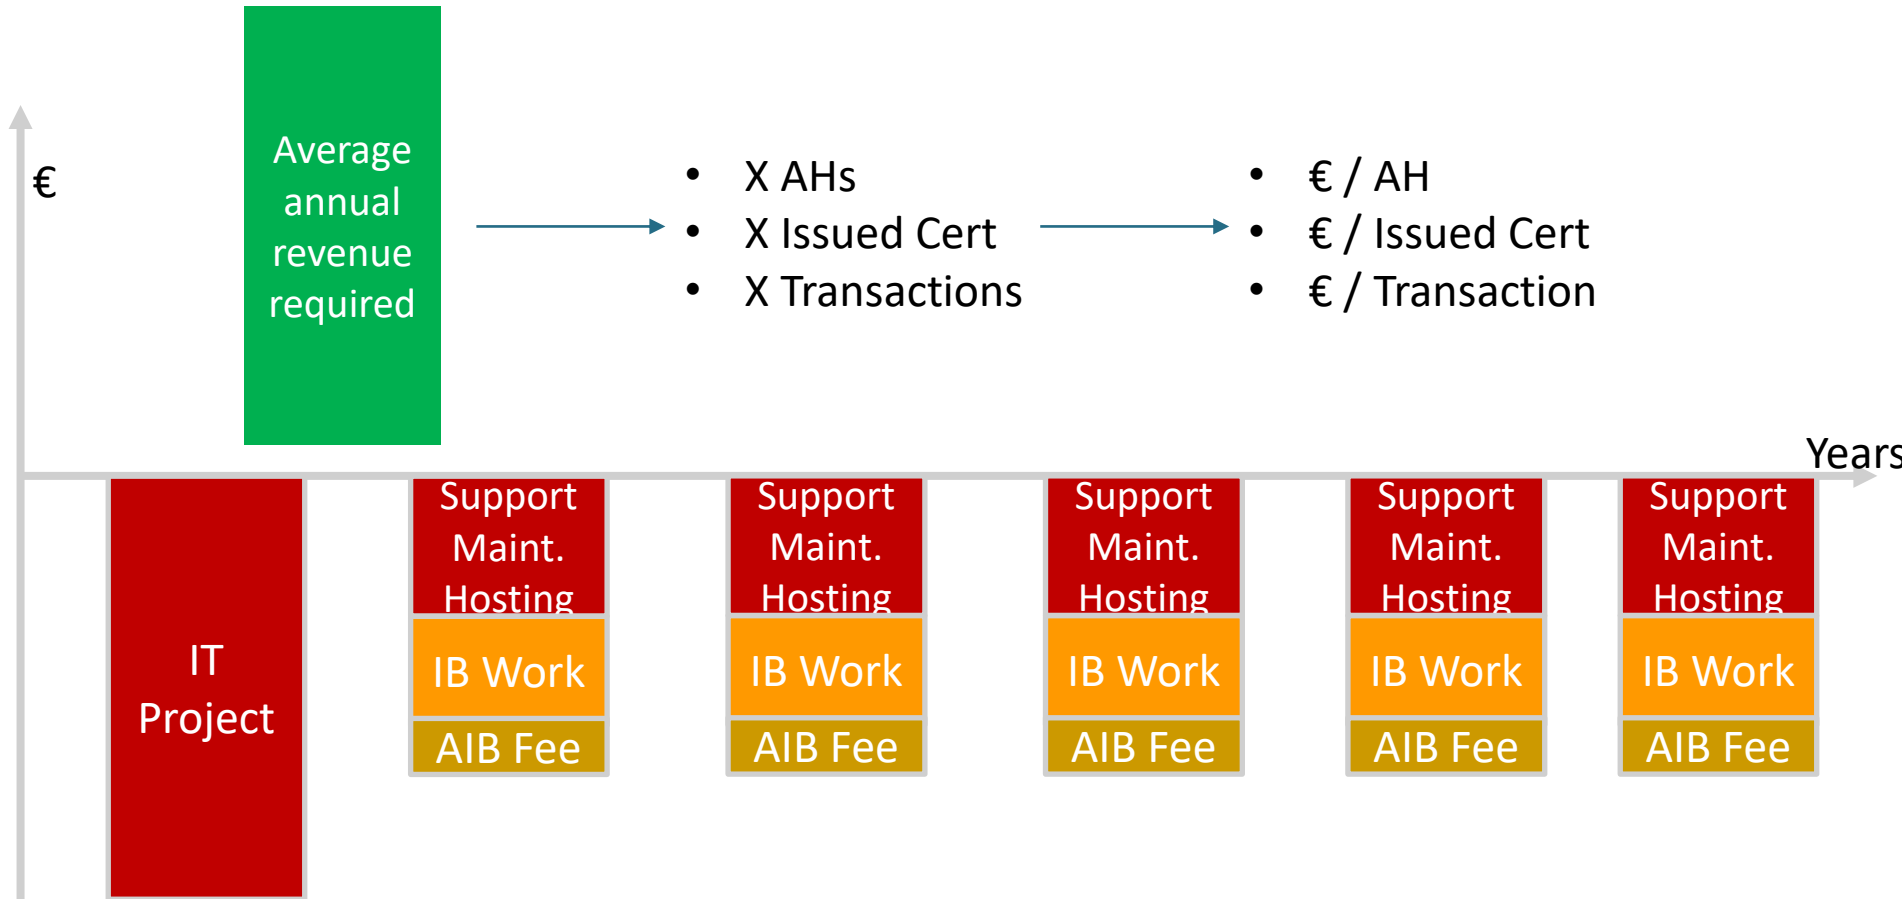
€

Average annual revenue required

- X AHs
- X Issued Cert
- X Transactions

- € / AH
- € / Issued Cert
- € / Transaction

Years

IT Project

Support Maint. Hosting
IB Work
AIB Fee

Support Maint. Hosting
IB Work
AIB Fee

Support Maint. Hosting
IB Work
AIB Fee

Support Maint. Hosting
IB Work
AIB Fee

Support Maint. Hosting
IB Work
AIB Fee